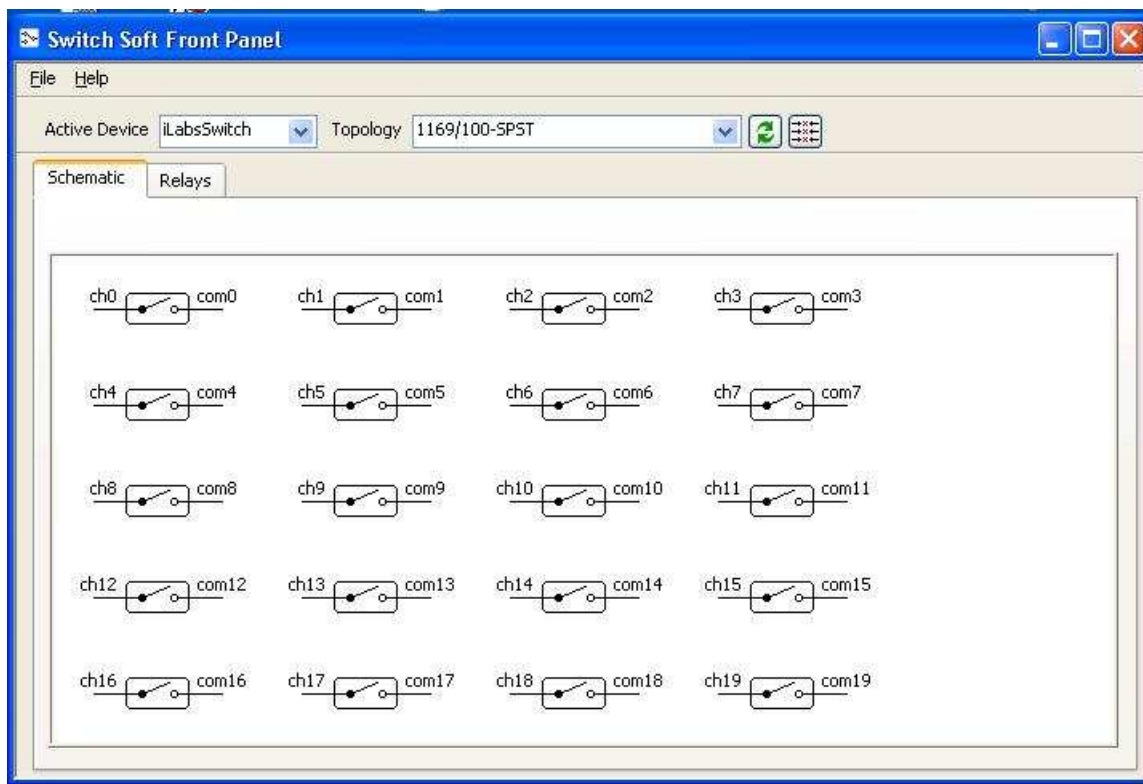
Switch Soft Front Panel

File Help

Active Device iLabsSwitch Topology 1169/100-SPST

Schematic Relays

ch0 com0 ch1 com1 ch2 com2 ch3 com3

ch4 com4 ch5 com5 ch6 com6 ch7 com7

ch8 com8 ch9 com9 ch10 com10 ch11 com11

ch12 com12 ch13 com13 ch14 com14 ch15 com15

ch16 com16 ch17 com17 ch18 com18 ch19 com19